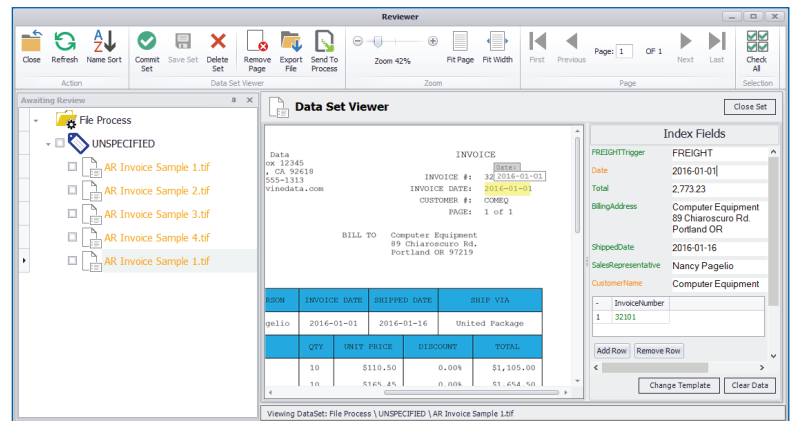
Reviewer

Close Refresh Name Sort
Action

Commit Set Save Set Delete Set
Data Set Viewer

Remove Page Export File Send To Process

Zoom 42%
Fit Page Fit Width
Zoom

First Previous Page: 1 OF 1 Next Last
Page

Check All
Selection

Awaiting Review

File Process
UNSPECIFIED
AR Invoice Sample 1.tif
AR Invoice Sample 2.tif
AR Invoice Sample 3.tif
AR Invoice Sample 4.tif
AR Invoice Sample 1.tif

Data Set Viewer
Close Set

Data
ox 12345
, CA 92618
555-1313
vinedata.com

INVOICE
INVOICE #: 32 Date: 2016-01-01
INVOICE DATE: 2016-01-01
CUSTOMER #: COMEQ
PAGE: 1 of 1

BILL TO Computer Equipment
89 Chiaroscuro Rd.
Portland OR 97219

| RSON | INVOICE DATE | SHIPPED DATE | SHIP VIA |
|---|---|---|---|
| gelio | 2016-01-01 | 2016-01-16 | United Package |

| QTY | UNIT PRICE | DISCOUNT | TOTAL |
|---|---|---|---|
| 10 | $110.50 | 0.00% | $1,105.00 |
| 10 | $165.45 | 0.00% | $1,654.50 |

Index Fields

| FREIGHTTrigger | FREIGHT |
|---|---|
| Date | 2016-01-01 |
| Total | 2,773.23 |
| BillingAddress | Computer Equipment 89 Chiaroscuro Rd. Portland OR |
| ShippedDate | 2016-01-16 |
| SalesRepresentative | Nancy Pagelio |
| CustomerName | Computer Equipment |

| - | InvoiceNumber |
|---|---|
| 1 | 32101 |

Add Row Remove Row

Change Template Clear Data

Viewing DataSet: File Process \ UNSPECIFIED \ AR Invoice Sample 1.tif